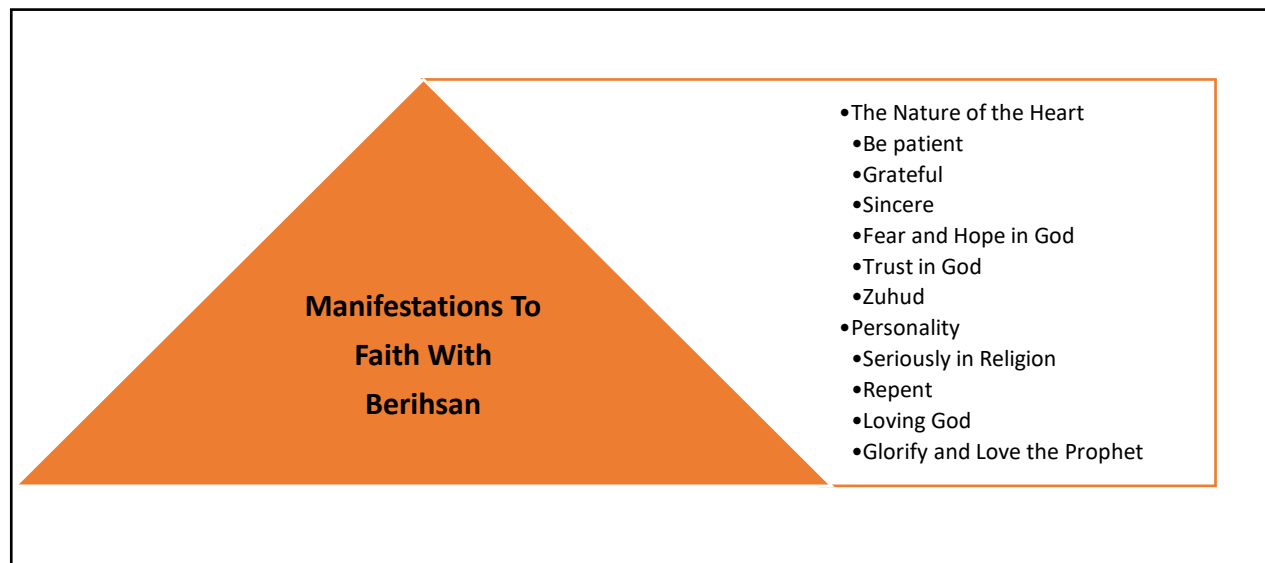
Manifestations To Faith With Berihsan

•The Nature of the Heart
•Be patient
•Grateful
•Sincere
•Fear and Hope in God
•Trust in God
•Zuhud
•Personality
•Seriously in Religion
•Repent
•Loving God
•Glorify and Love the Prophet